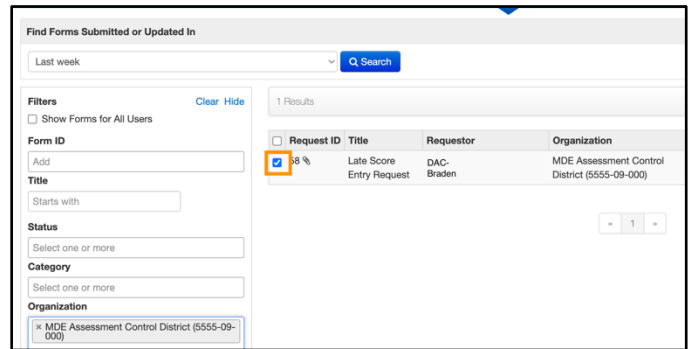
Find Forms Submitted or Updated In

Last week

Search

Filters

Clear Hide

Show Forms for All Users

Form ID

Add

Title

Starts with

Status

Select one or more

Category

Select one or more

Organization

× MDE Assessment Control District (5555-09-000)

1 Results

| | Request ID | Title | Requestor | Organization |
|---|---|---|---|---|
| | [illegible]58 | Late Score Entry Request | DAC-Braden | MDE Assessment Control District (5555-09-000) |

« 1 »